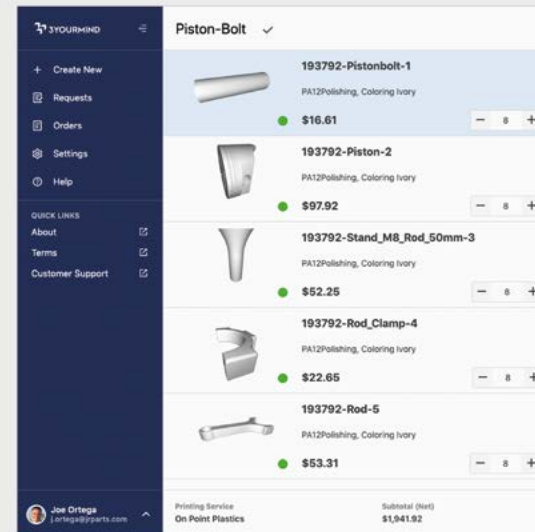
3YOURMIND

+ Create New
Requests
Orders
Settings
Help

QUICK LINKS
About
Terms
Customer Support

Joe Ortega
j.ortega@jrparts.com

Piston-Bolt ✓

193792-Pistonbolt-1
PA12Polishing, Coloring Ivory
$16.61
− 8 +

193792-Piston-2
PA12Polishing, Coloring Ivory
$97.92
− 8 +

193792-Stand_M8_Rod_50mm-3
PA12Polishing, Coloring Ivory
$52.25
− 8 +

193792-Rod_Clamp-4
PA12Polishing, Coloring Ivory
$22.65
− 8 +

193792-Rod-5
PA12Polishing, Coloring Ivory
$53.31
− 8 +

Printing Service
On Point Plastics

Subtotal (Net)
$1,941.92